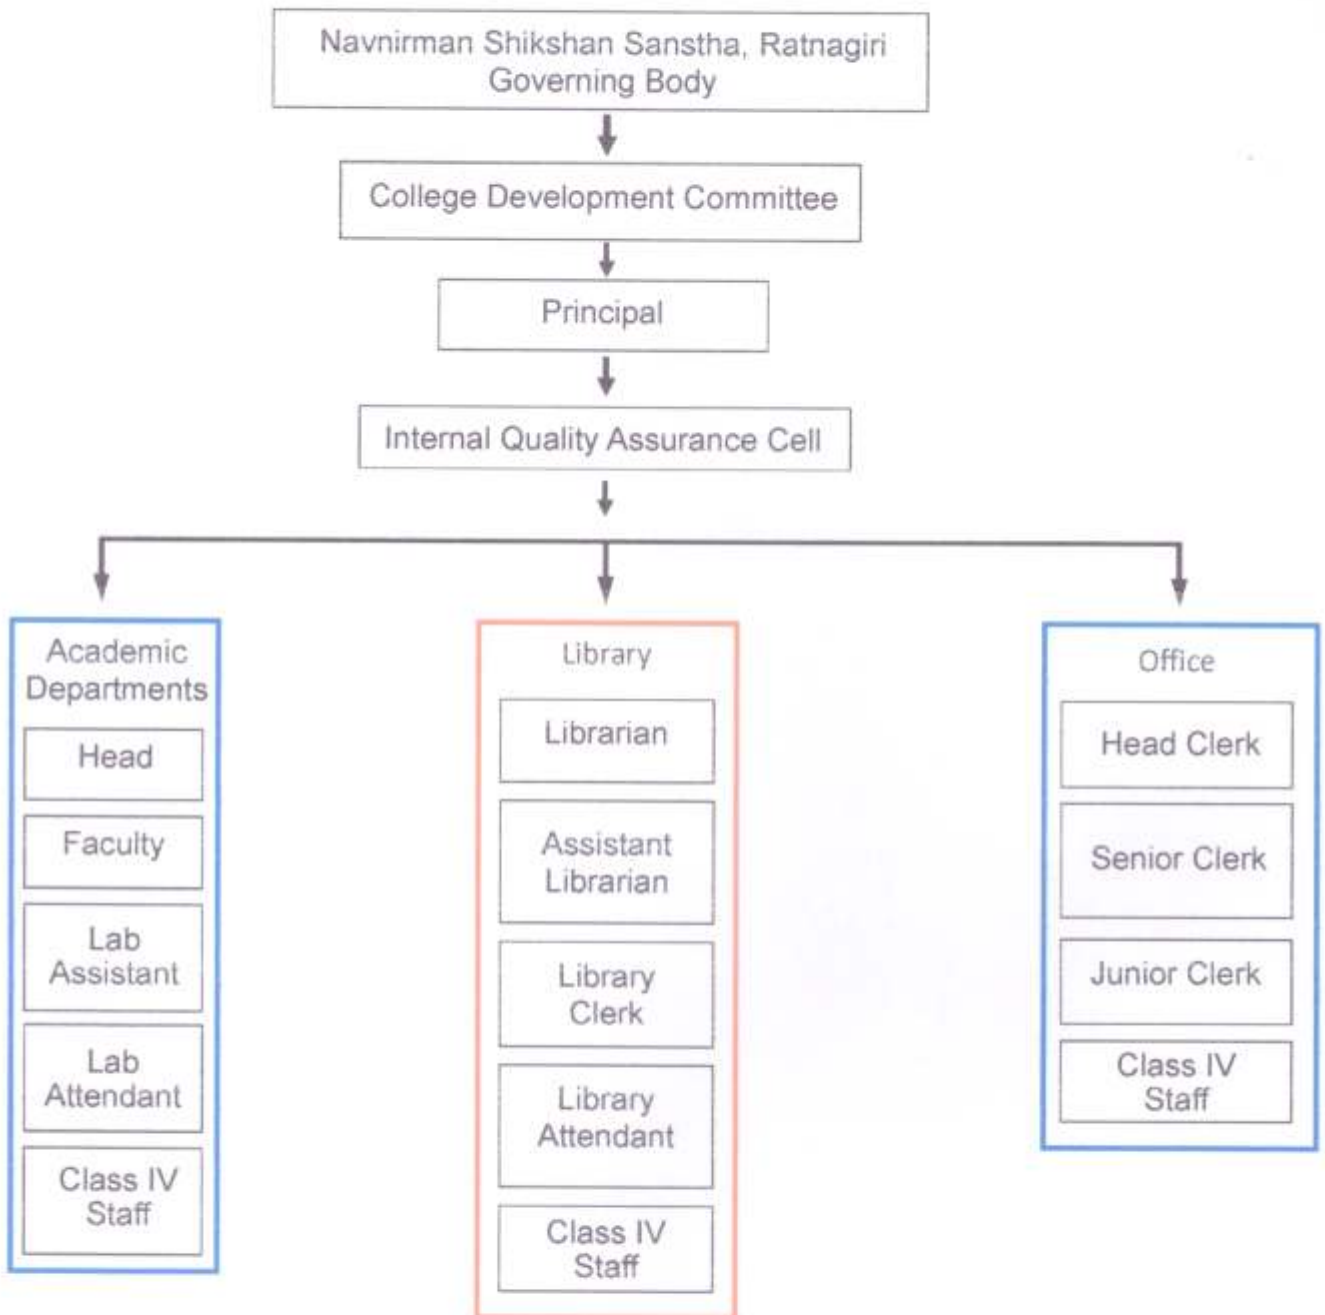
Navnirman Shikshan Sanstha, Ratnagiri
Governing Body

College Development Committee

Principal

Internal Quality Assurance Cell

Academic Departments

Head

Faculty

Lab Assistant

Lab Attendant

Class IV Staff

Library

Librarian

Assistant Librarian

Library Clerk

Library Attendant

Class IV Staff

Office

Head Clerk

Senior Clerk

Junior Clerk

Class IV Staff